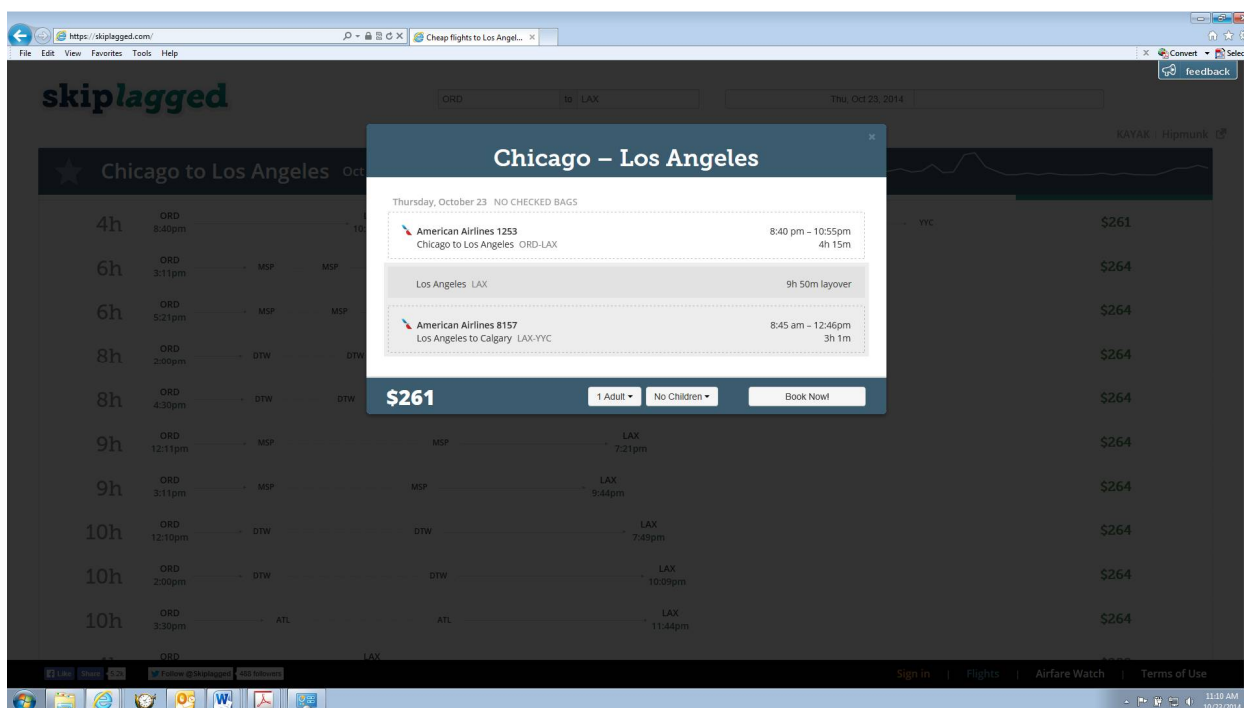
https://skiplagged.com/
Cheap flights to Los Angel...
File Edit View Favorites Tools Help
Convert Select
feedback

skiplagged
ORD to LAX
Thu, Oct 23, 2014
KAYAK · Hipmunk

Chicago to Los Angeles Oct

Chicago – Los Angeles

Thursday, October 23 NO CHECKED BAGS

American Airlines 1253
Chicago to Los Angeles ORD-LAX
8:40 pm – 10:55pm
4h 15m

Los Angeles LAX
9h 50m layover

American Airlines 8157
Los Angeles to Calgary LAX-YYC
8:45 am – 12:46pm
3h 1m

$261
1 Adult
No Children
Book Now!

4h ORD 8:40pm 10 YYC $261
6h ORD 3:11pm MSP MSP $264
6h ORD 5:21pm MSP MSP $264
8h ORD 2:00pm DTW DTW $264
8h ORD 4:30pm DTW DTW $264
9h ORD 12:11pm MSP MSP LAX 7:21pm $264
9h ORD 3:11pm MSP MSP LAX 9:44pm $264
10h ORD 12:10pm DTW DTW LAX 7:49pm $264
10h ORD 2:00pm DTW DTW LAX 10:09pm $264
10h ORD 3:30pm ATL ATL LAX 11:44pm $264
ORD LAX

Like Share Follow @Skiplagged 468 followers
Sign in | Flights | Airfare Watch | Terms of Use
11:10 AM
10/22/2014